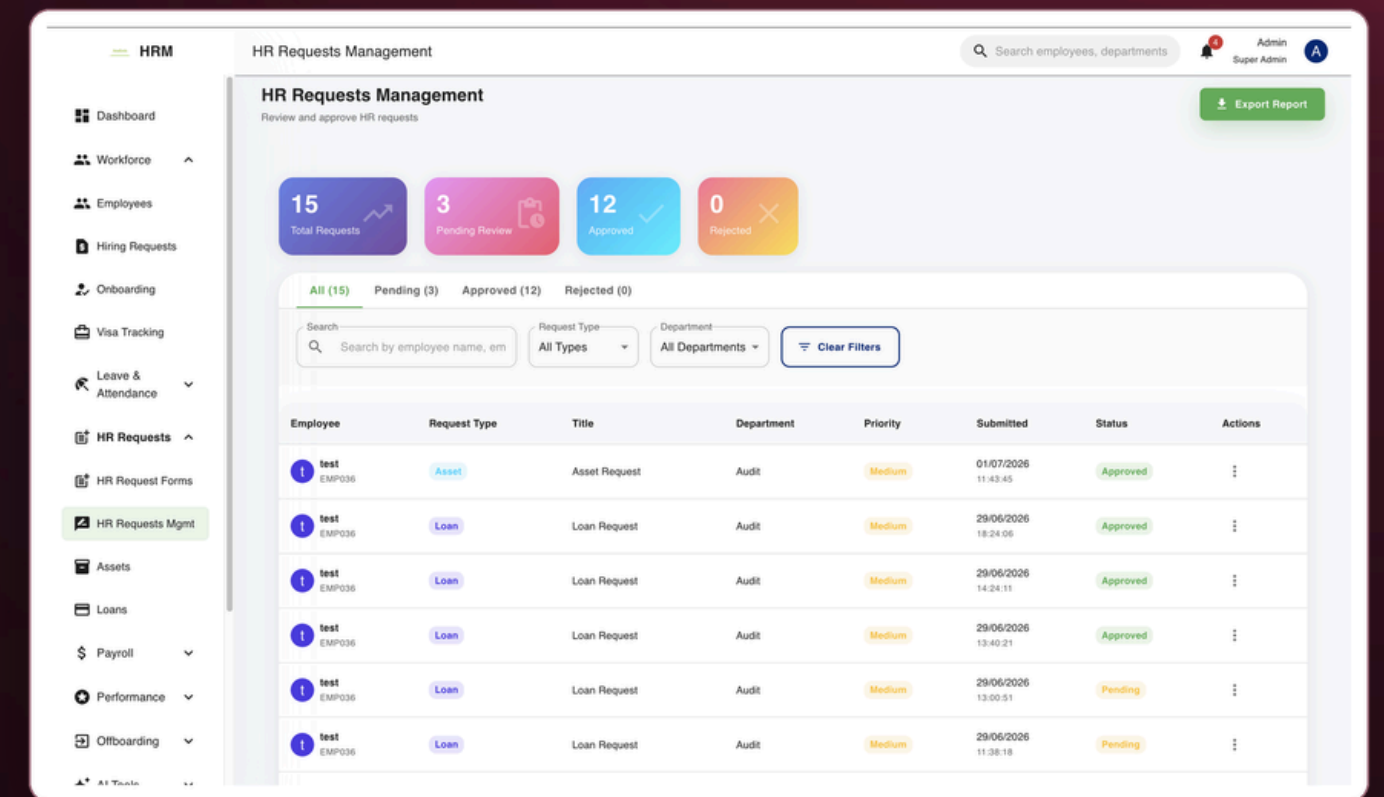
HRM

HR Requests Management

Search employees, departments

4

Admin
Super Admin

A

Dashboard
Workforce
Employees
Hiring Requests
Onboarding
Visa Tracking
Leave & Attendance
HR Requests
HR Request Forms
HR Requests Mgmt
Assets
Loans
Payroll
Performance
Offboarding
AI Tools

HR Requests Management
Review and approve HR requests

Export Report

15
Total Requests

3
Pending Review

12
Approved

0
Rejected

All (15) Pending (3) Approved (12) Rejected (0)

Search
Search by employee name, em

Request Type
All Types

Department
All Departments

Clear Filters

| Employee | Request Type | Title | Department | Priority | Submitted | Status | Actions |
|---|---|---|---|---|---|---|---|
| t test EMP036 | Asset | Asset Request | Audit | Medium | 01/07/2026 11:43:45 | Approved | ⋮ |
| t test EMP036 | Loan | Loan Request | Audit | Medium | 29/06/2026 18:24:06 | Approved | ⋮ |
| t test EMP036 | Loan | Loan Request | Audit | Medium | 29/06/2026 14:24:11 | Approved | ⋮ |
| t test EMP036 | Loan | Loan Request | Audit | Medium | 29/06/2026 13:40:21 | Approved | ⋮ |
| t test EMP036 | Loan | Loan Request | Audit | Medium | 29/06/2026 13:00:51 | Pending | ⋮ |
| t test EMP036 | Loan | Loan Request | Audit | Medium | 29/06/2026 11:38:18 | Pending | ⋮ |